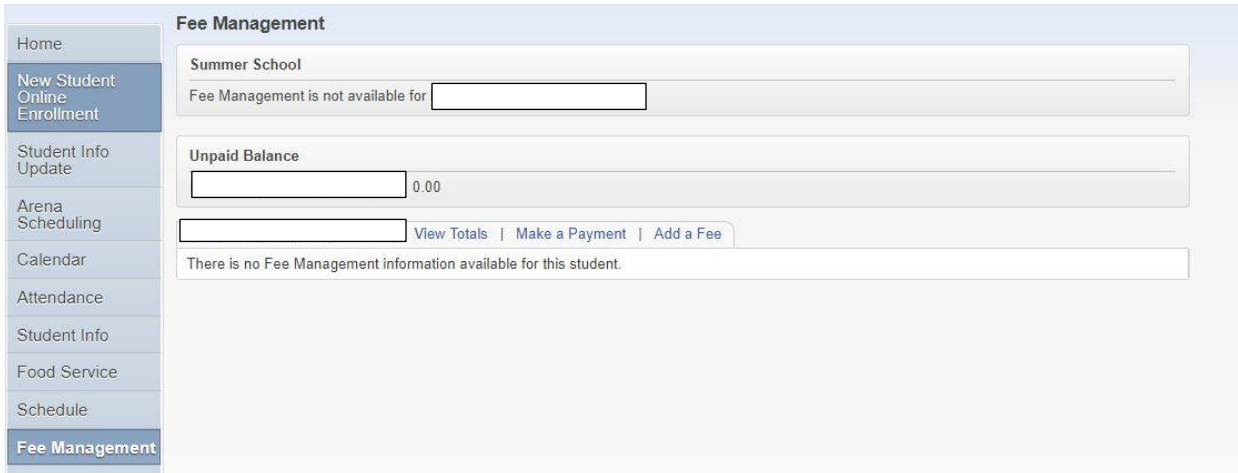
Home

New Student Online Enrollment

Student Info Update

Arena Scheduling

Calendar

Attendance

Student Info

Food Service

Schedule

Fee Management

Fee Management

Summer School

Fee Management is not available for

Unpaid Balance

0.00

View Totals | Make a Payment | Add a Fee

There is no Fee Management information available for this student.